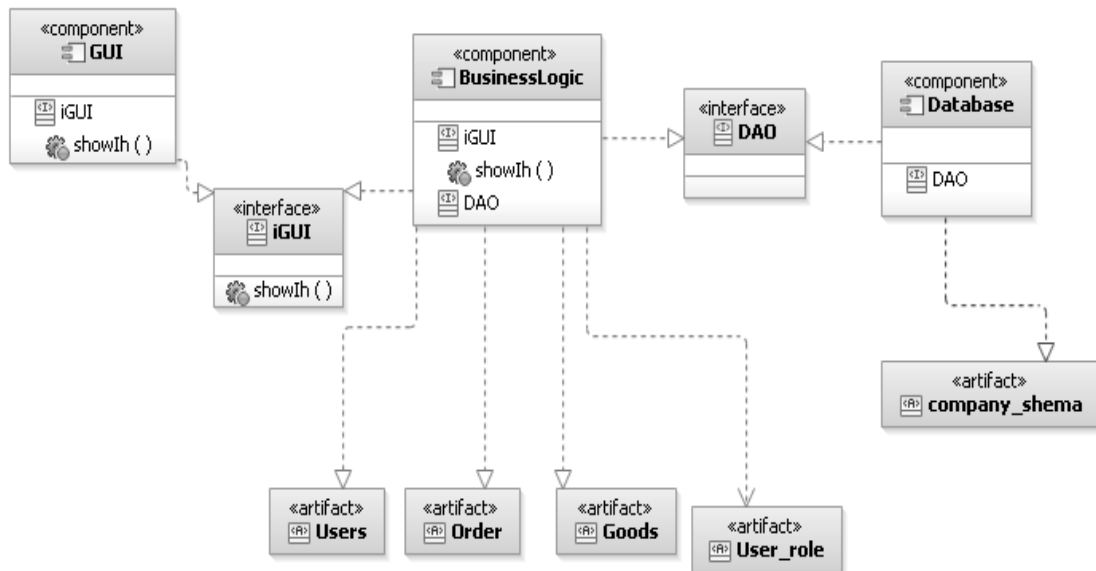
«component»
GUI

iGUI
showIh ( )

«interface»
iGUI

showIh ( )

«component»
BusinessLogic

iGUI
showIh ( )
DAO

«interface»
DAO

«component»
Database

DAO

«artifact»
company_shema

«artifact»
Users

«artifact»
Order

«artifact»
Goods

«artifact»
User_role